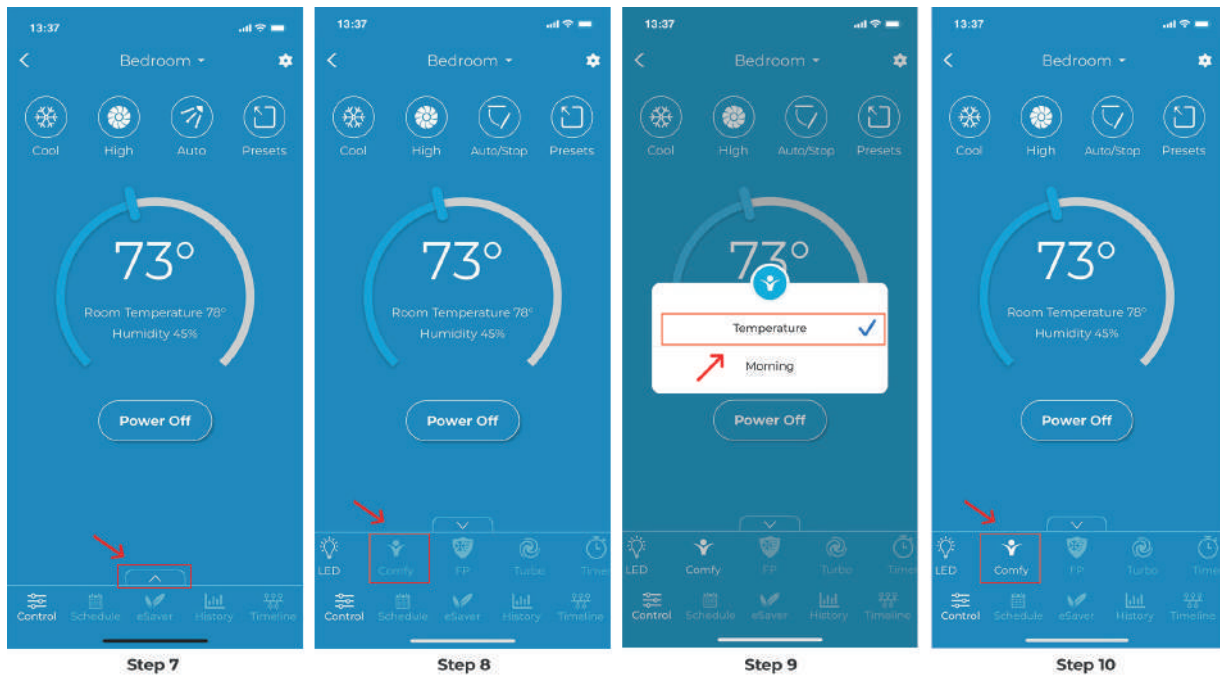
13:37

Bedroom

Cool High Auto Presets

73°

Room Temperature 78°
Humidity 45%

Power Off

Control Schedule eSaver History Timeline

Step 7

13:37

Bedroom

Cool High Auto/Stop Presets

73°

Room Temperature 78°
Humidity 45%

Power Off

LED Comfy FP Turbo Timer

Control Schedule eSaver History Timeline

Step 8

13:37

Bedroom

Cool High Auto/Stop Presets

73°

Temperature

Morning

Power Off

LED Comfy FP Turbo Timer

Control Schedule eSaver History Timeline

Step 9

13:37

Bedroom

Cool High Auto/Stop Presets

73°

Room Temperature 78°
Humidity 45%

Power Off

LED Comfy FP Turbo Timer

Control Schedule eSaver History Timeline

Step 10